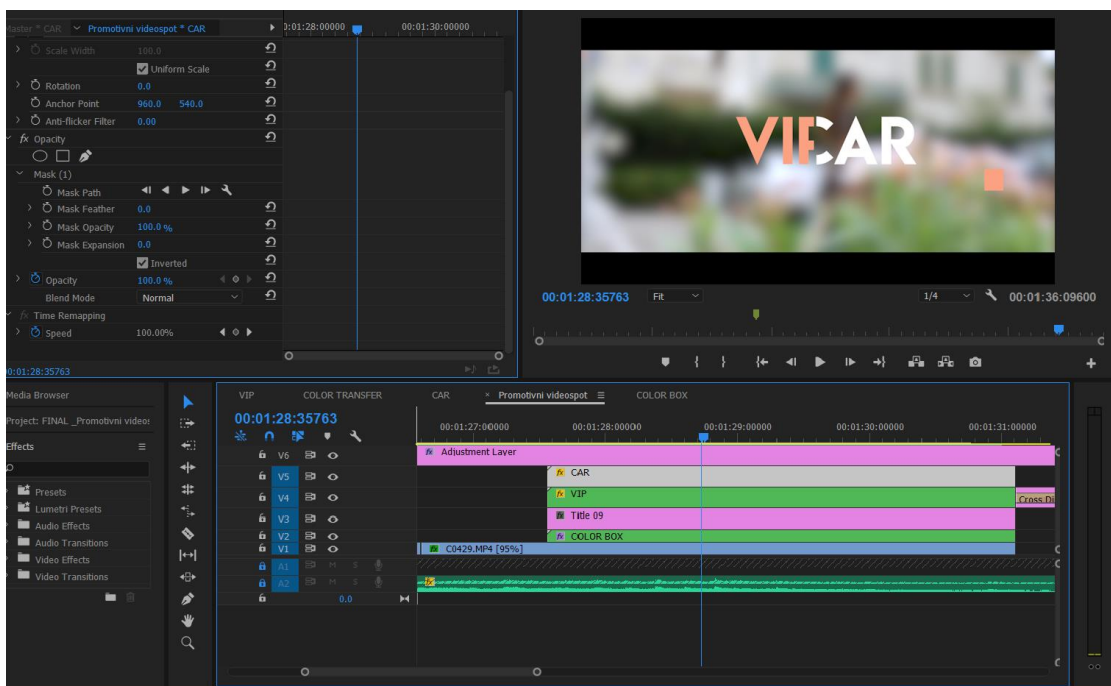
Master * CAR Promotivni videospot * CAR
0:01:28:00000 00:01:30:00000
Scale Width 100.0
Uniform Scale
Rotation 0.0
Anchor Point 960.0 540.0
Anti-flicker Filter 0.00
fx Opacity
Mask (1)
Mask Path
Mask Feather 0.0
Mask Opacity 100.0 %
Mask Expansion 0.0
Inverted
Opacity 100.0 %
Blend Mode Normal
fx Time Remapping
Speed 100.00%
00:01:28:35763

VIPCAR

00:01:28:35763 Fit 1/4 00:01:36:09600

Media Browser
Project: FINAL _Promotivni videos
Effects
Presets
Lumetri Presets
Audio Effects
Audio Transitions
Video Effects
Video Transitions

VIP COLOR TRANSFER CAR × Promotivni videospot COLOR BOX
00:01:28:35763
00:01:27:00000 00:01:28:00000 00:01:29:00000 00:01:30:00000 00:01:31:00000
V6 Adjustment Layer
V5 CAR
V4 VIP Cross Di
V3 Title 09
V2 COLOR BOX
V1 C0429.MP4 [95%]
A1 M S
A2 M S
0.0